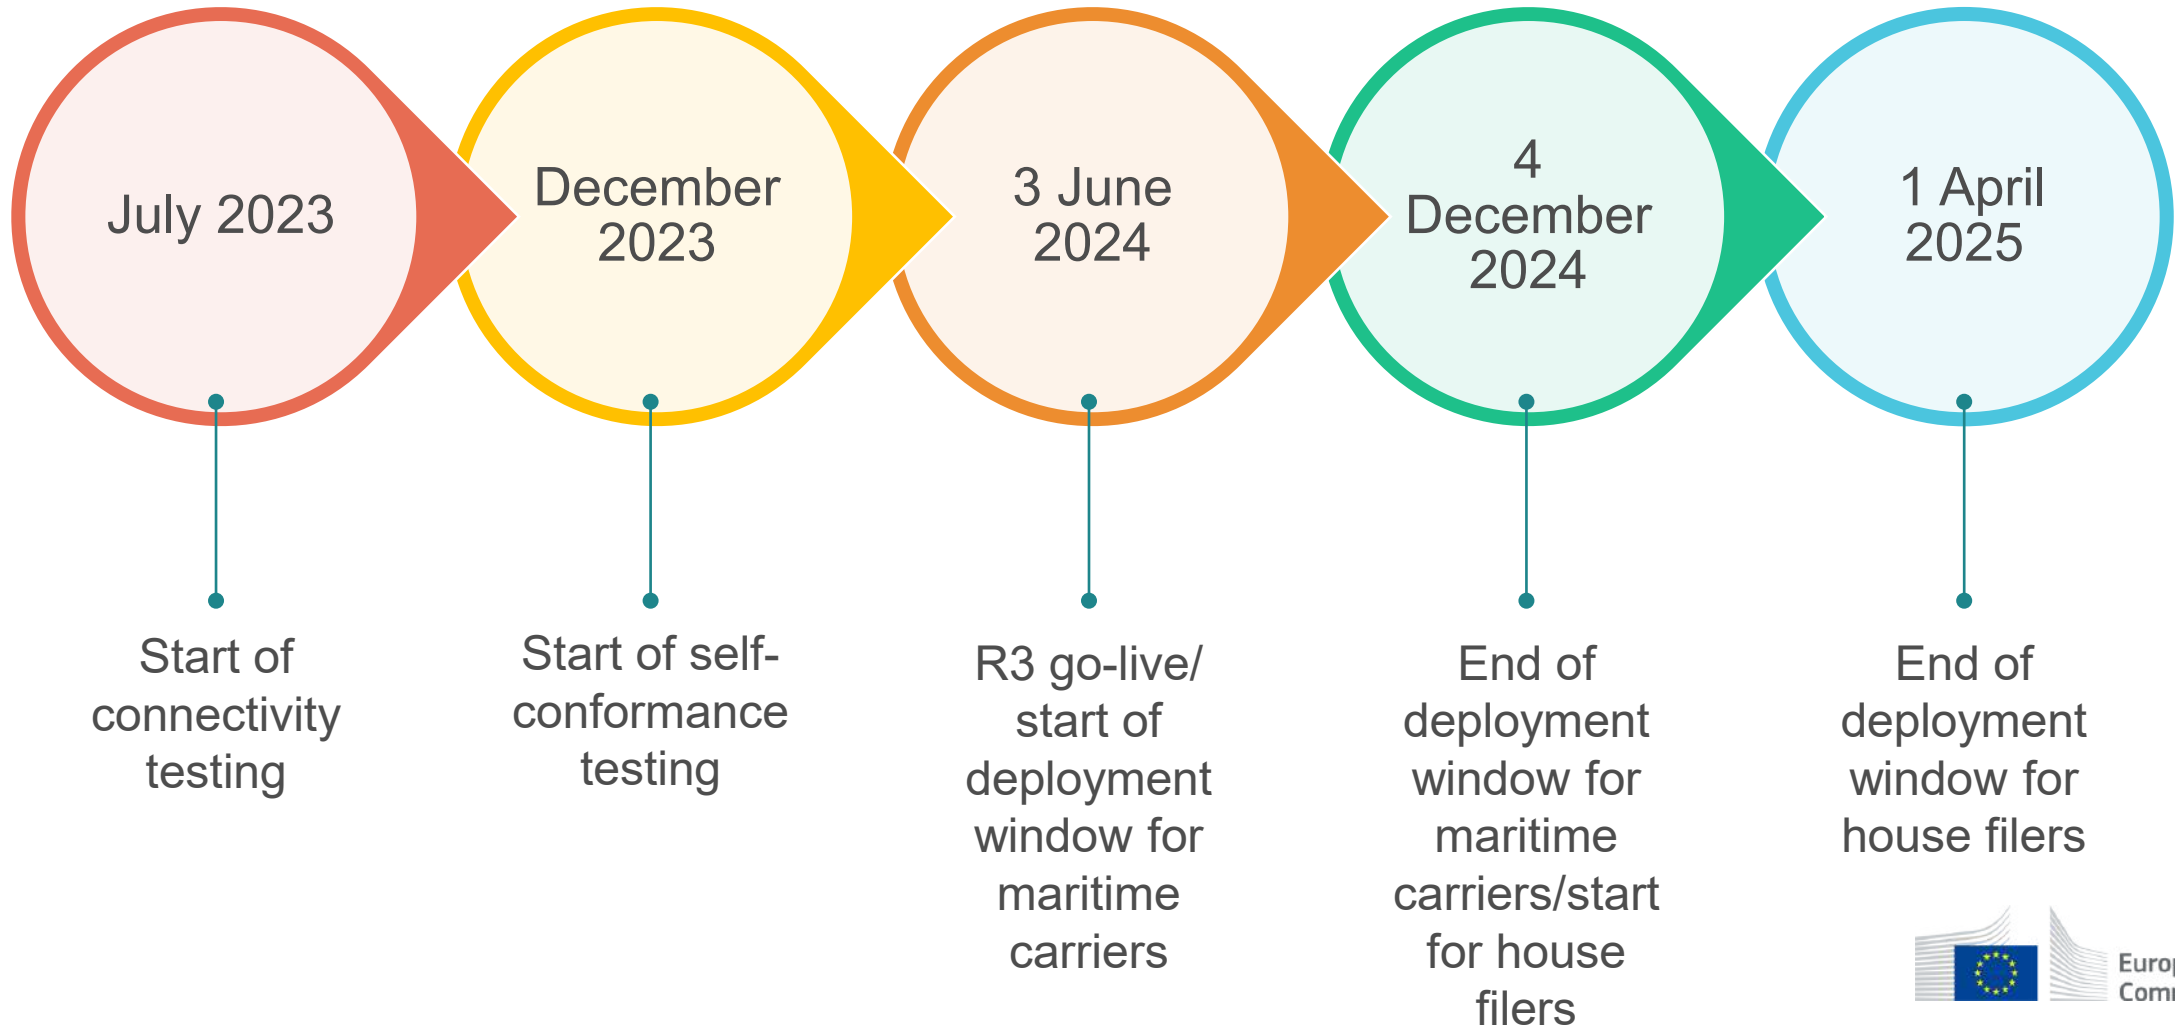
July 2023

December 2023

3 June 2024

4 December 2024

1 April 2025

Start of connectivity testing

Start of self-conformance testing

R3 go-live/ start of deployment window for maritime carriers

End of deployment window for maritime carriers/start for house filers

End of deployment window for house filers

Europ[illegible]
Comm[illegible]